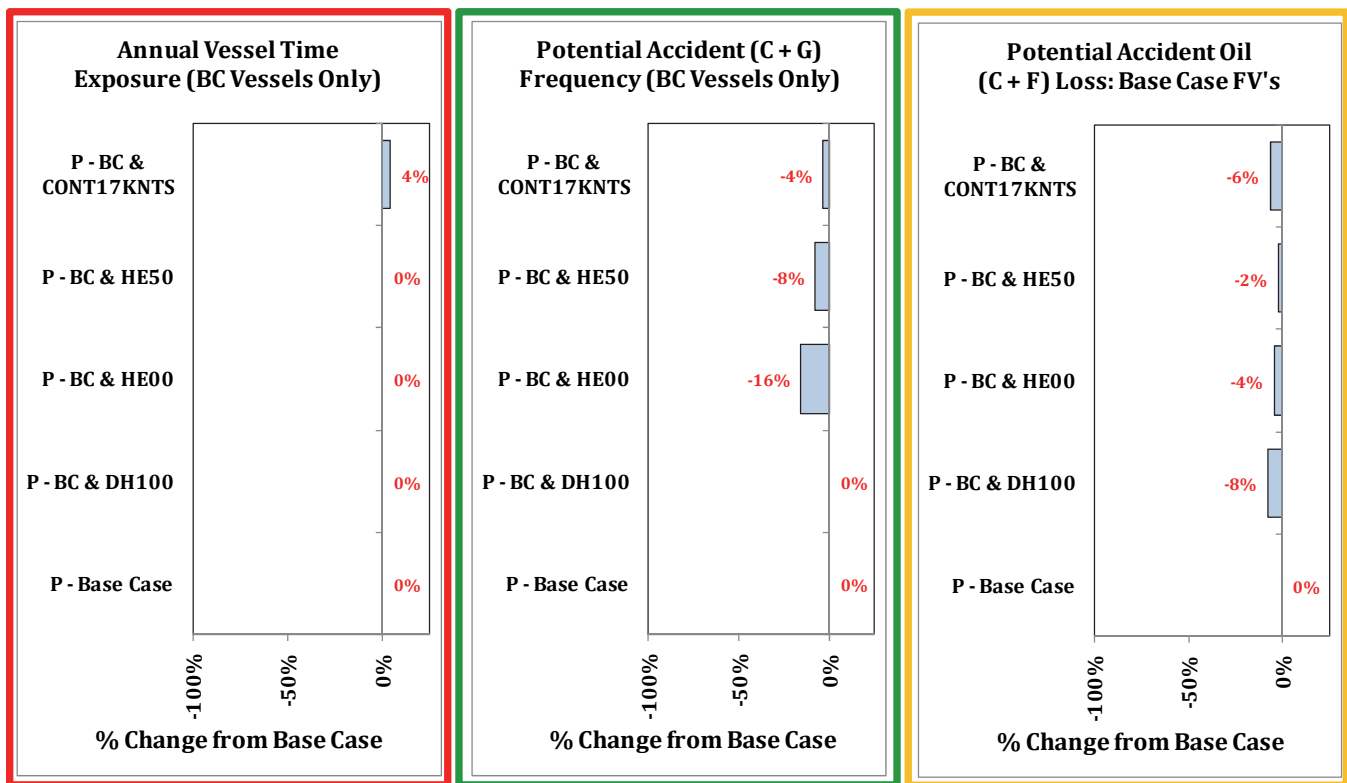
Annual Vessel Time Exposure (BC Vessels Only)

P - BC & CONT17KNTS
4%
P - BC & HE50
0%
P - BC & HE00
0%
P - BC & DH100
0%
P - Base Case
0%

-100%
-50%
0%

% Change from Base Case

Potential Accident (C + G) Frequency (BC Vessels Only)

P - BC & CONT17KNTS
-4%
P - BC & HE50
-8%
P - BC & HE00
-16%
P - BC & DH100
0%
P - Base Case
0%

-100%
-50%
0%

% Change from Base Case

Potential Accident Oil (C + F) Loss: Base Case FV's

P - BC & CONT17KNTS
-6%
P - BC & HE50
-2%
P - BC & HE00
-4%
P - BC & DH100
-8%
P - Base Case
0%

-100%
-50%
0%

% Change from Base Case